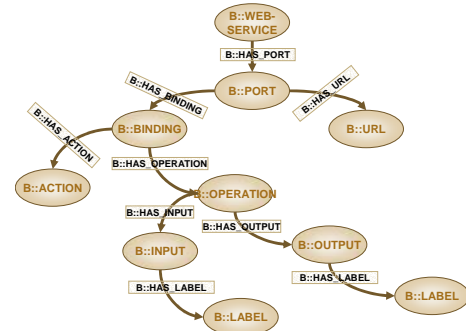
B::WEB-SERVICE

B::HAS_PORT

B::PORT

B::HAS_BINDING

B::HAS_URL

B::BINDING

B::URL

B::HAS_ACTION

B::HAS_OPERATION

B::ACTION

B::OPERATION

B::HAS_INPUT

B::HAS_OUTPUT

B::INPUT

B::OUTPUT

B::HAS_LABEL

B::HAS_LABEL

B::LABEL

B::LABEL